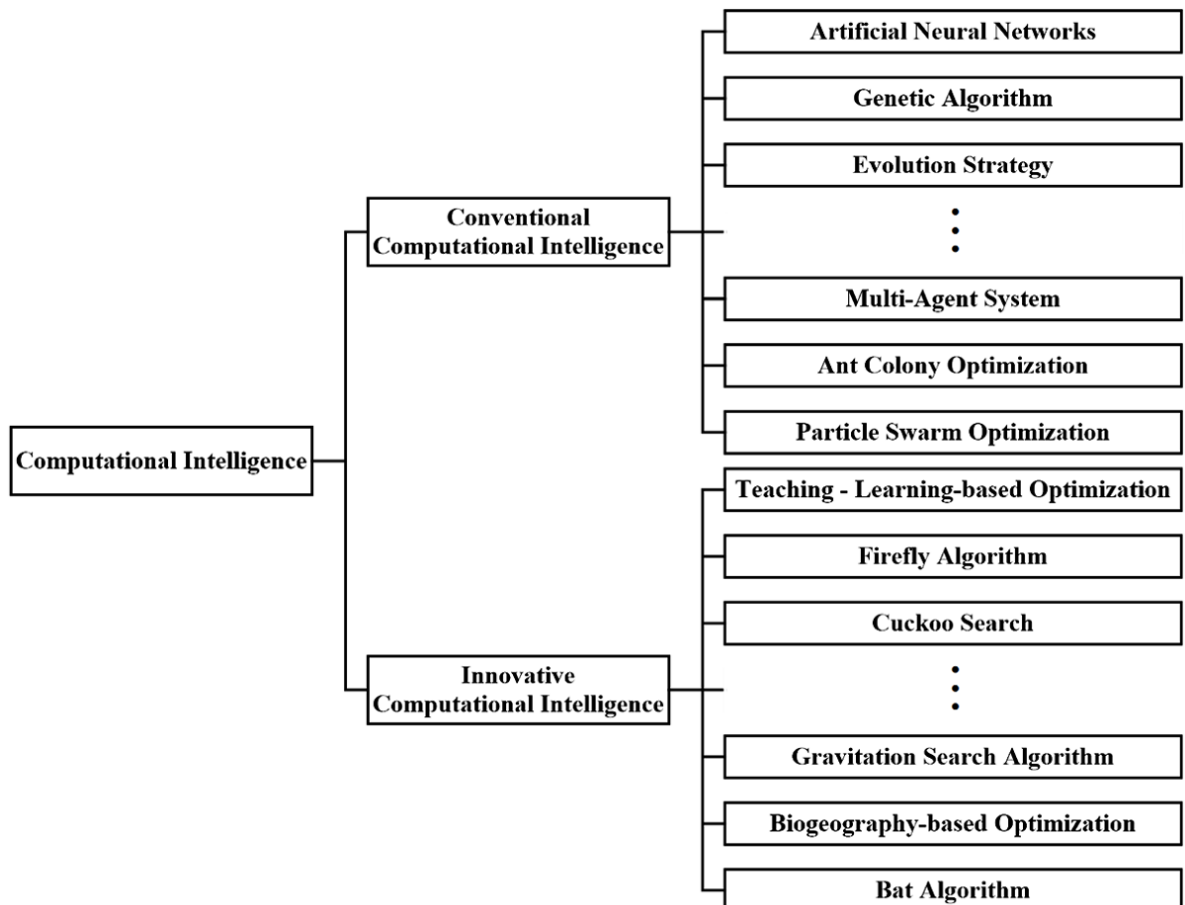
Computational Intelligence

Conventional Computational Intelligence

Artificial Neural Networks

Genetic Algorithm

Evolution Strategy

⋮

Multi-Agent System

Ant Colony Optimization

Particle Swarm Optimization

Innovative Computational Intelligence

Teaching - Learning-based Optimization

Firefly Algorithm

Cuckoo Search

⋮

Gravitation Search Algorithm

Biogeography-based Optimization

Bat Algorithm